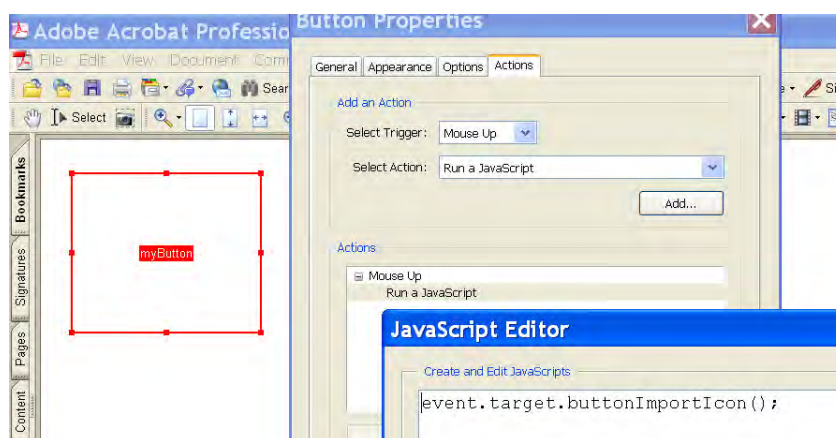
Adobe Acrobat Professio

File Edit View Document Com

Sear

Select

Bookmarks

Signatures

Pages

Content

myButton

Button Properties

General Appearance Options Actions

Add an Action

Select Trigger: Mouse Up

Select Action: Run a JavaScript

Add...

Actions

Mouse Up

Run a JavaScript

JavaScript Editor

Create and Edit JavaScripts

event.target.buttonImportIcon();